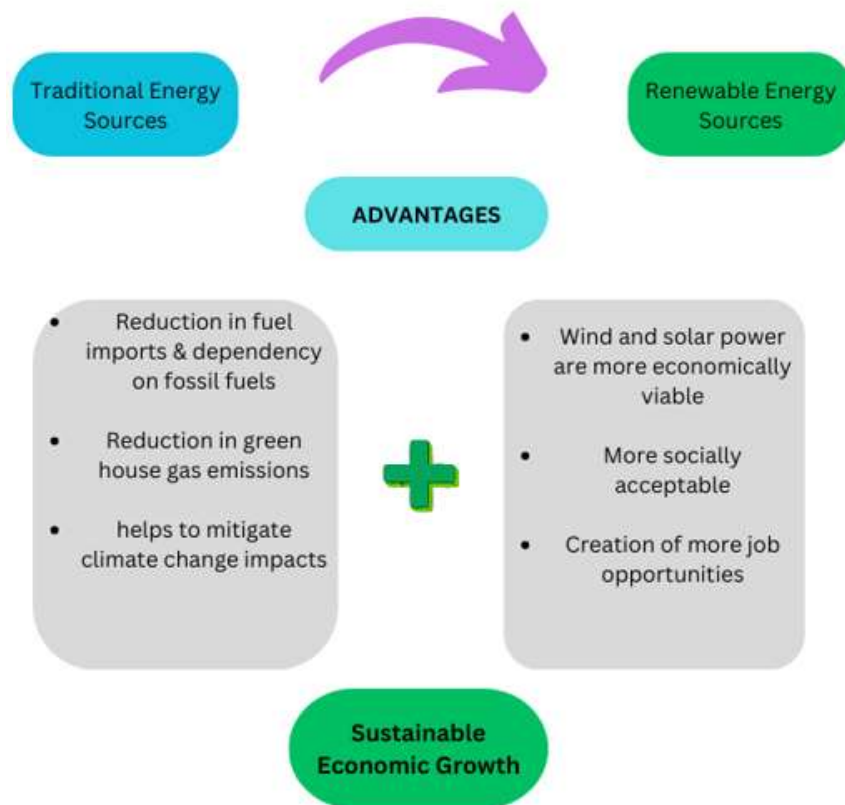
Traditional Energy Sources

Renewable Energy Sources

ADVANTAGES

- Reduction in fuel imports & dependency on fossil fuels
- Reduction in green house gas emissions
- helps to mitigate climate change impacts

- Wind and solar power are more economically viable
- More socially acceptable
- Creation of more job opportunities

Sustainable Economic Growth